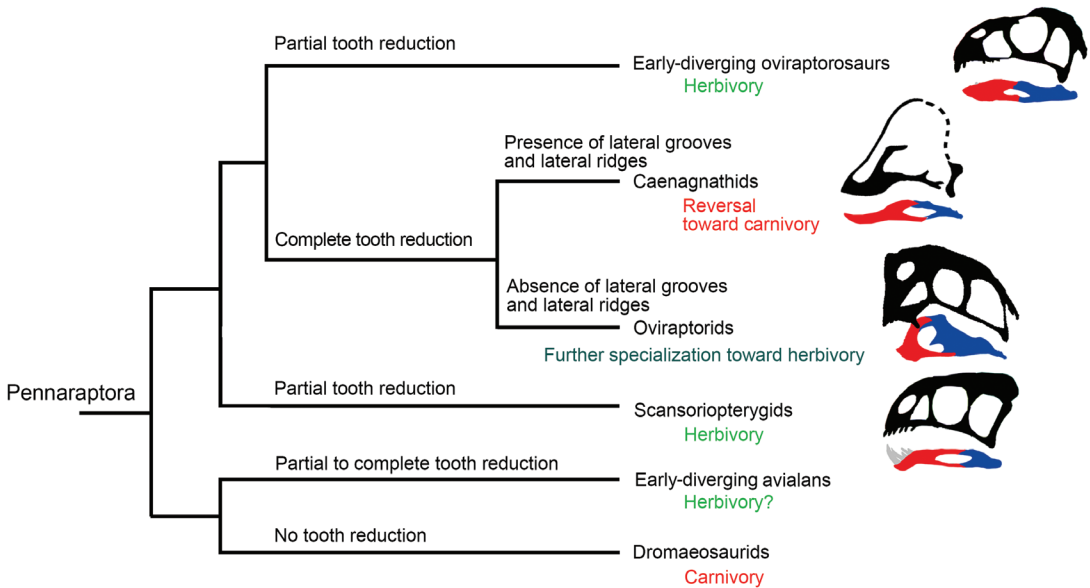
Partial tooth reduction

Early-diverging oviraptorosaurs
Herbivory

Presence of lateral grooves and lateral ridges

Caenagnathids
Reversal toward carnivory

Complete tooth reduction

Absence of lateral grooves and lateral ridges

Oviraptorids
Further specialization toward herbivory

Pennaraptora

Partial tooth reduction

Scansoriopterygids
Herbivory

Partial to complete tooth reduction

Early-diverging avialans
Herbivory?

No tooth reduction

Dromaeosaurids
Carnivory